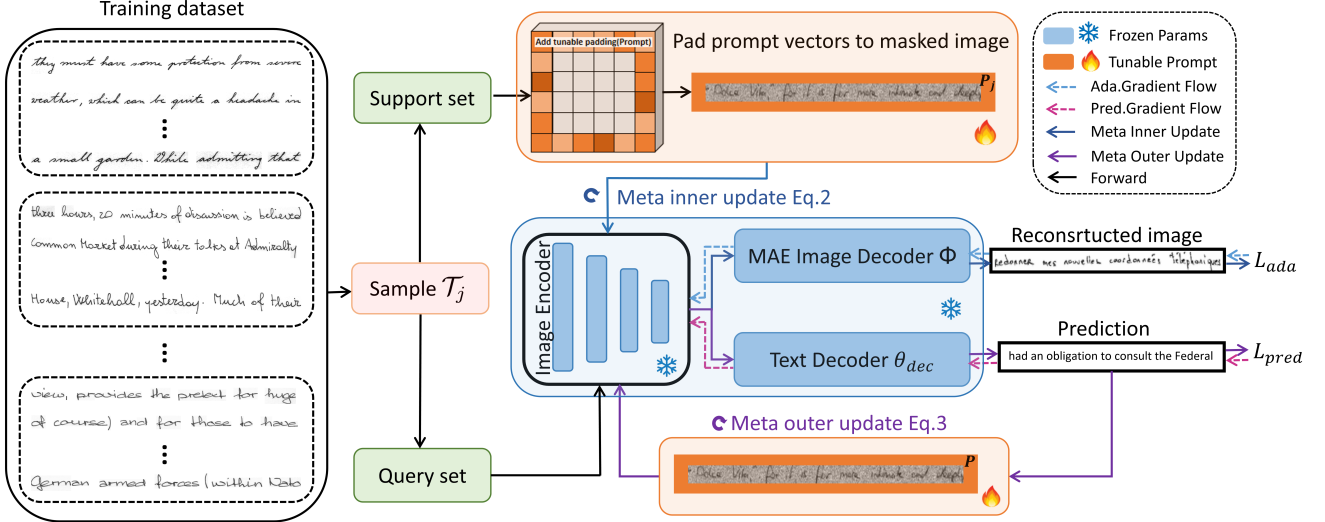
Training dataset

they must have some protection from severe weather, which can be quite a headache in
⋮
a small garden. While admitting that

three hours, 20 minutes of discussion is believed Common Market during their talks at Admiralty
⋮
House, Whitehall, yesterday. Much of their

⋮

view, provides the pretext for huge of course) and for those to have
⋮
German armed forces (within Nato

Support set

Sample $\mathcal{T}_j$

Query set

Add tunable padding(Prompt)

Pad prompt vectors to masked image

$P_j$

Meta inner update Eq.2

Image Encoder

MAE Image Decoder $\Phi$

Text Decoder $\theta_{dec}$

Reconsrtucted image

Redonner mes nouvelles coordonnées téléphoniques

$L_{ada}$

Prediction

had an obligation to consult the Federal

$L_{pred}$

Meta outer update Eq.3

$P$

Frozen Params
Tunable Prompt
Ada.Gradient Flow
Pred.Gradient Flow
Meta Inner Update
Meta Outer Update
Forward